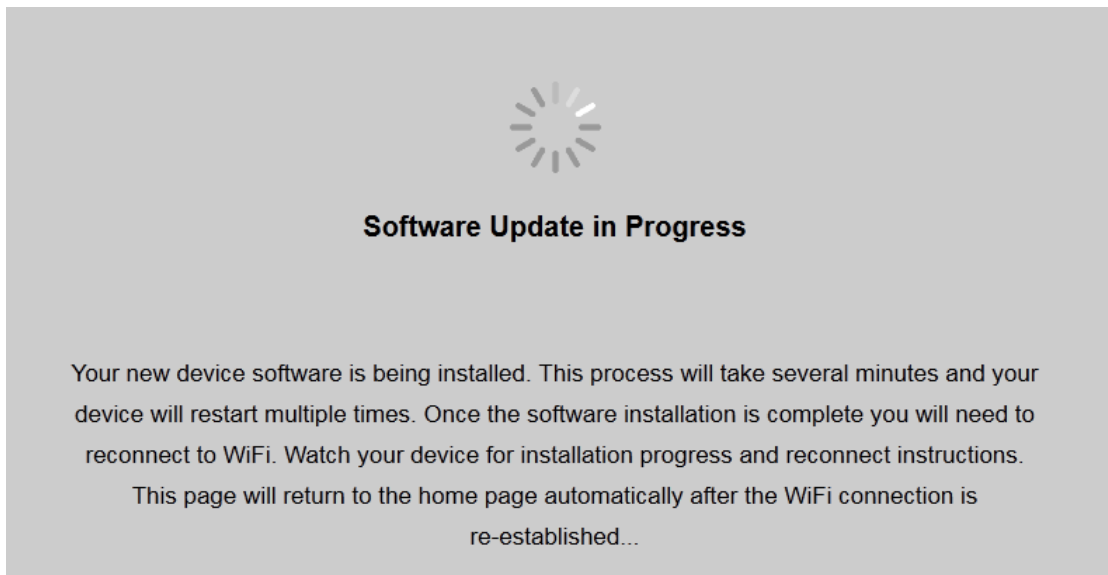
Software Update in Progress

Your new device software is being installed. This process will take several minutes and your device will restart multiple times. Once the software installation is complete you will need to reconnect to WiFi. Watch your device for installation progress and reconnect instructions. This page will return to the home page automatically after the WiFi connection is re-established...